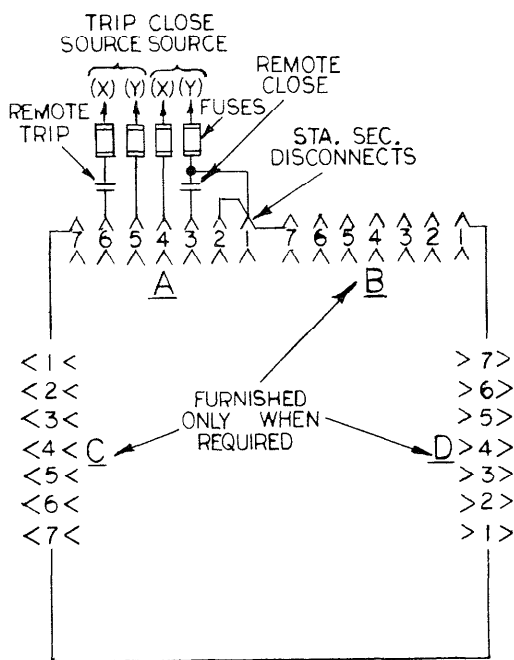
TRIP SOURCE
CLOSE SOURCE
(X) (Y) (X) (Y)
REMOTE CLOSE
FUSES
REMOTE TRIP
STA. SEC. DISCONNECTS

7 6 5 4 3 2 1 7 6 5 4 3 2 1

A

B

<1<
<2<
<3<
<4<
<5<
<6<
<7<

C

FURNISHED ONLY WHEN REQUIRED

D

>7>
>6>
>5>
>4>
>3>
>2>
>1>